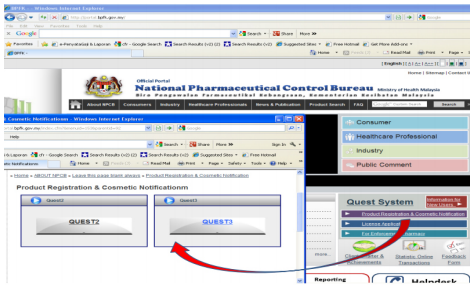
BPFK - Windows Internet Explorer
http://portal.bpfk.gov.my/
File Edit View Favorites Tools Help
Google
Search
Share
More »
Favorites
e-Penyelidikan & Laporan
cfr - Google Search
Search Results (v2)
Search Results (v2)
Suggested Sites
Free Hotmail
Get More Add-ons
BPFK
Home
Read Mail
Print
Page
Safety
Tools
English
Home | Sitemap | Contact U
Official Portal
National Pharmaceutical Control Bureau
Ministry of Health Malaysia
Biro Pengawalan Farmaseutikal Kebangsaan, Kementerian Kesihatan Malaysia
About NPCB
Consumers
Industry
Healthcare Professionals
News & Publication
Product Search
FAQ
Search

Cosmetic Notifications - Windows Internet Explorer
bpfk.gov.my
Search
Share
More »
Sign In
Help
e-Penyelidikan & Laporan
cfr - Google Search
Search Results (v2)
Search Results (v2)
Suggested Sites
Free Hotmail
Cosmetic Notifications
Home
Read Mail
Print
Page
Safety
Tools
Help
» Home » ABOUT NPCB » Leave this page blank always » Product Registration & Cosmetic Notification
Product Registration & Cosmetic Notificationm
Quest2
QUEST2
Quest3
QUEST3

Consumer
Healthcare Professional
Industry
Public Comment

Quest System
Information for New Users
Product Registration & Cosmetic Notification
License Application
Full Evaluation Information
Clearance & Achievements
Statistic Online Transactions
Feedback Form
Reporting
Helpdesk